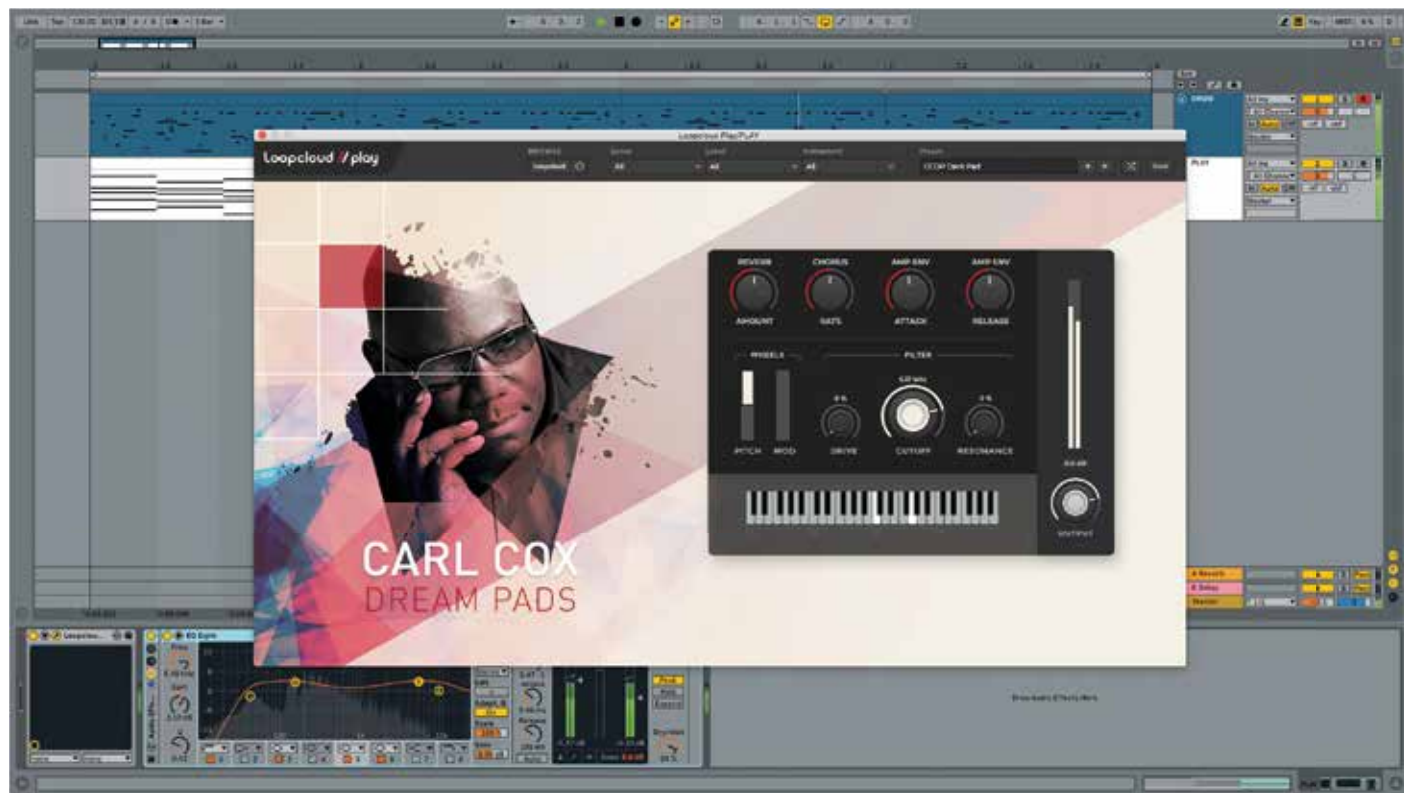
Loopcloud Play/PLAY

Loopcloud // play

All

All

All

CCDP Dark Pad

REVERB

CHORUS

AMP ENV

AMP ENV

AMOUNT

RATE

ATTACK

RELEASE

WHEELS

FILTER

PITCH

MOD

DRIVE

CUTOFF

RESONANCE

OUTPUT

CARL COX
DREAM PADS

DRUMS

PLAY

A Reverb

B Delay

Master

EQ Eight

Drop Audio Effects Here